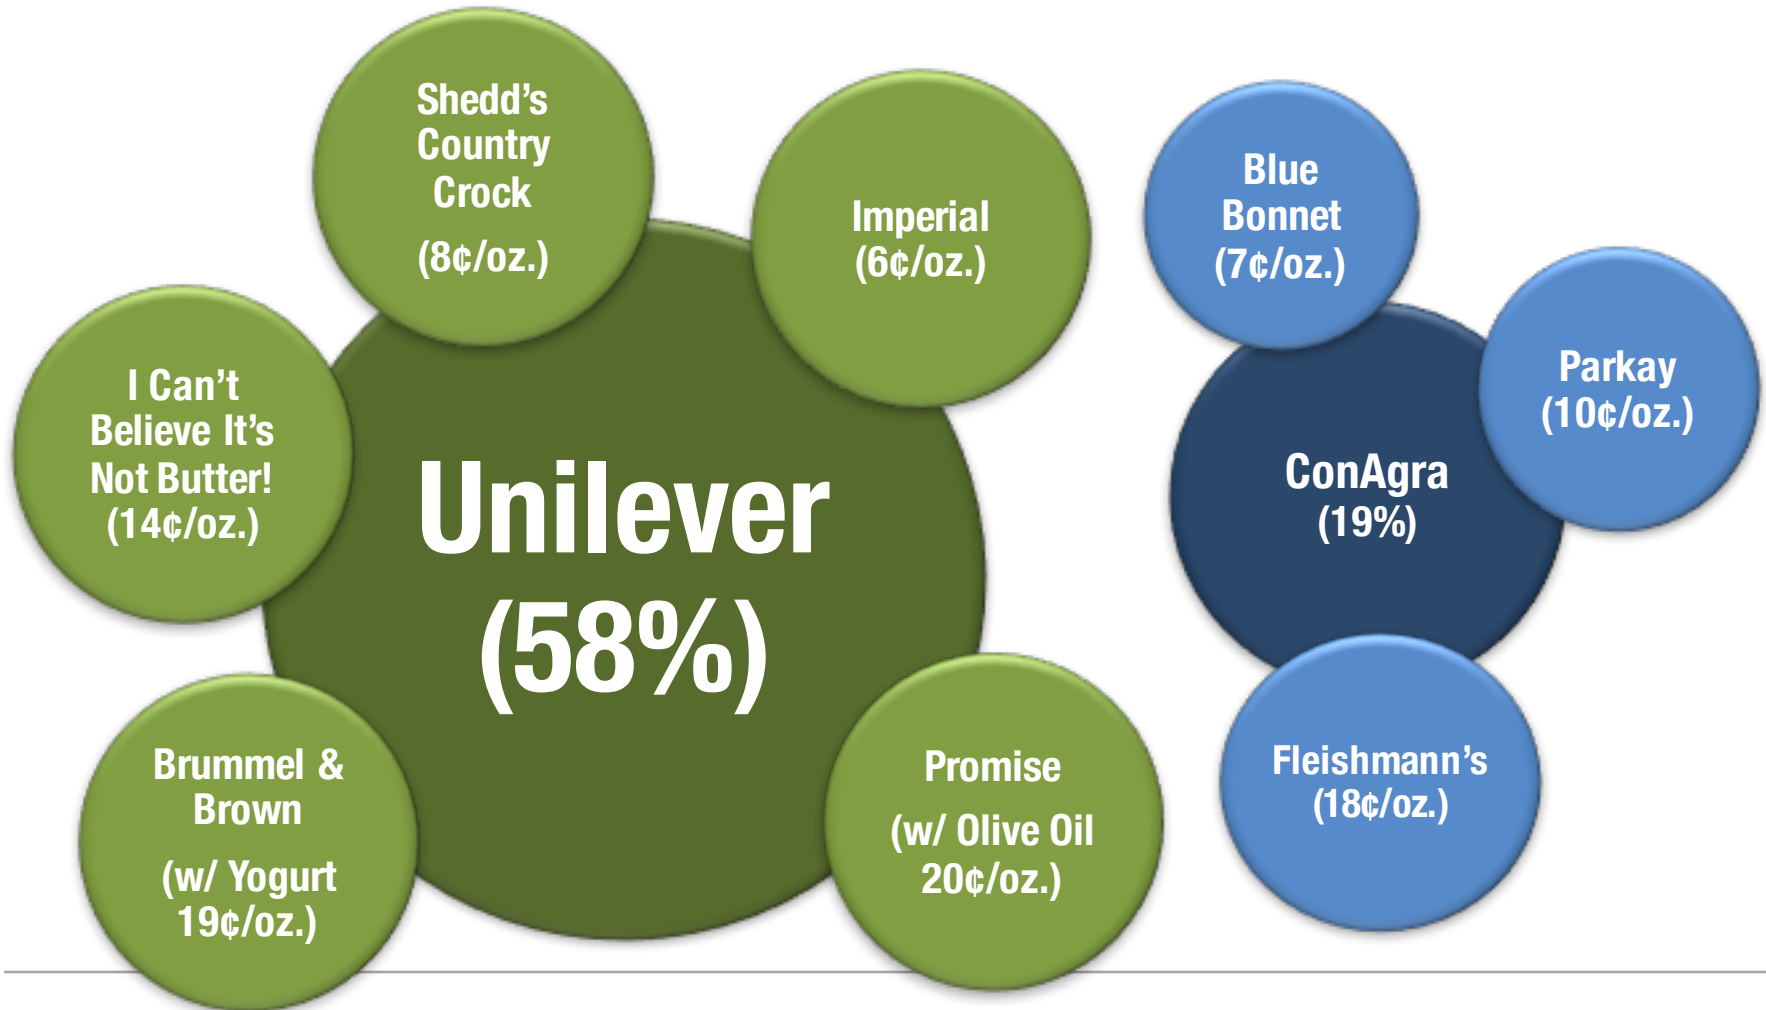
Shedd's Country Crock

(8¢/oz.)

Imperial (6¢/oz.)

Blue Bonnet (7¢/oz.)

I Can't Believe It's Not Butter! (14¢/oz.)

Unilever (58%)

ConAgra (19%)

Parkay (10¢/oz.)

Brummel & Brown

(w/ Yogurt 19¢/oz.)

Promise

(w/ Olive Oil 20¢/oz.)

Fleishmann's (18¢/oz.)